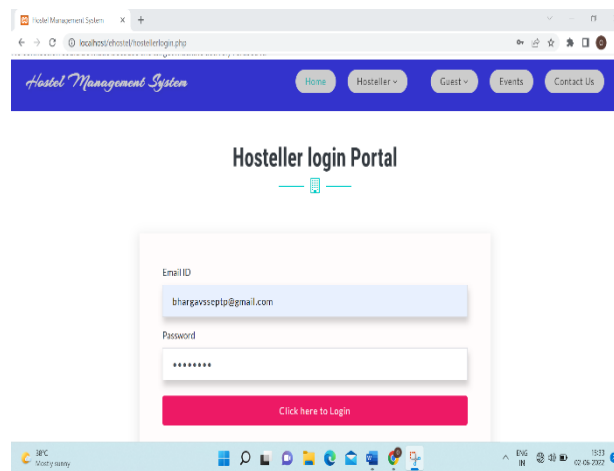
Hostel Management System
localhost/ehostel/hostellerlogin.php
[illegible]

Hostel Management System
Home
Hosteller
Guest
Events
Contact Us

Hosteller login Portal

Email ID
bhargavsseptp@gmail.com
Password
••••••••
Click here to Login

38°C
Mostly sunny
ENG
IN
19:33
02-06-2022